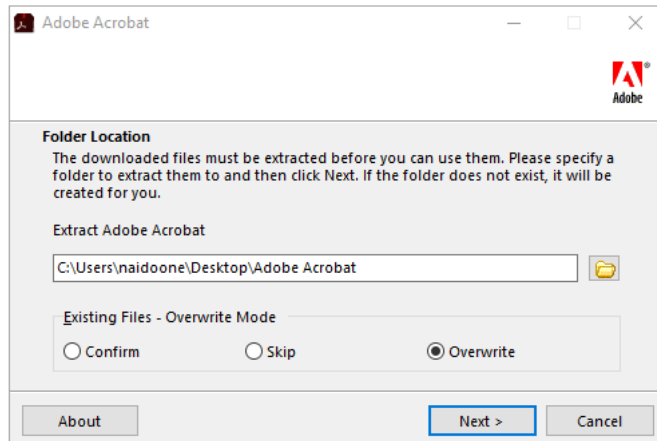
Adobe Acrobat

Adobe

Folder Location

The downloaded files must be extracted before you can use them. Please specify a folder to extract them to and then click Next. If the folder does not exist, it will be created for you.

Extract Adobe Acrobat

C:\Users\naidoone\Desktop\Adobe Acrobat

Existing Files - Overwrite Mode

Confirm

Skip

Overwrite

About

Next >

Cancel